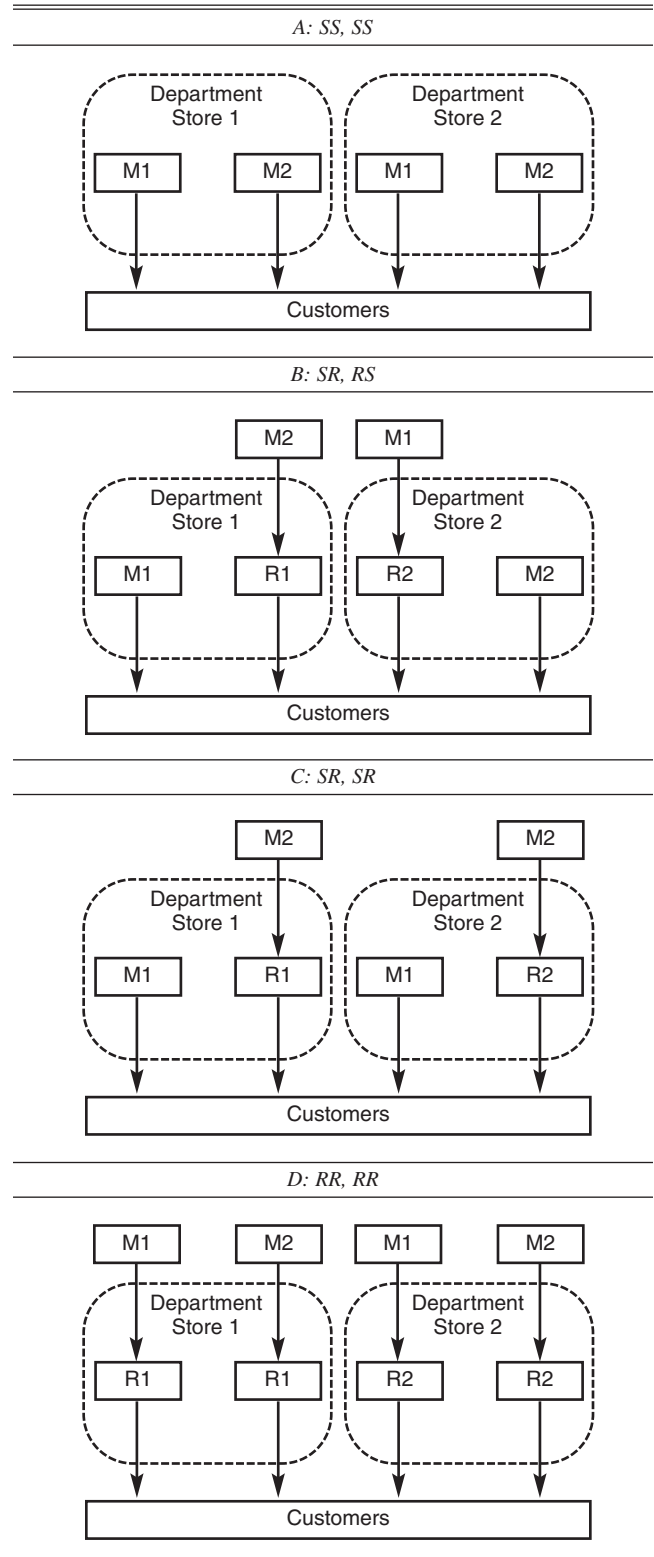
A: SS, SS

Department Store 1
M1
M2
Department Store 2
M1
M2
Customers

B: SR, RS

M2
M1
Department Store 1
M1
R1
Department Store 2
R2
M2
Customers

C: SR, SR

M2
M2
Department Store 1
M1
R1
Department Store 2
M1
R2
Customers

D: RR, RR

M1
M2
M1
M2
Department Store 1
R1
R1
Department Store 2
R2
R2
Customers